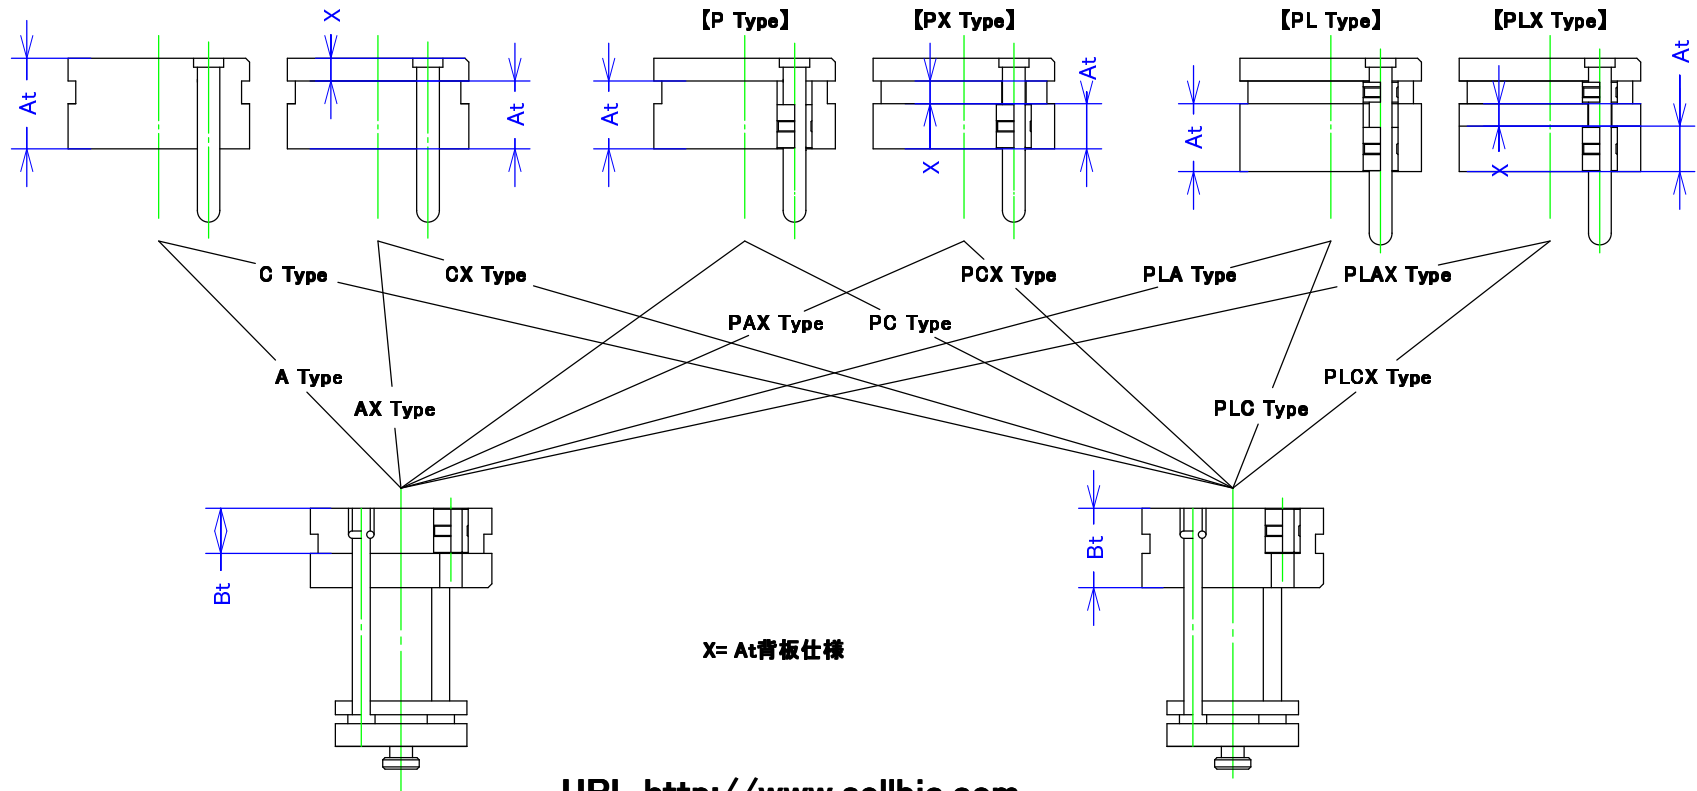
X

【P Type】 【PX Type】 【PL Type】 【PLX Type】

At At At At At At At

X X X

C Type CX Type PCX Type PLA Type PLAX Type

PAX Type PC Type

A Type AX Type PLCX Type PLC Type

Bt Bt

X= At背板仕様

URL http://www.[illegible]